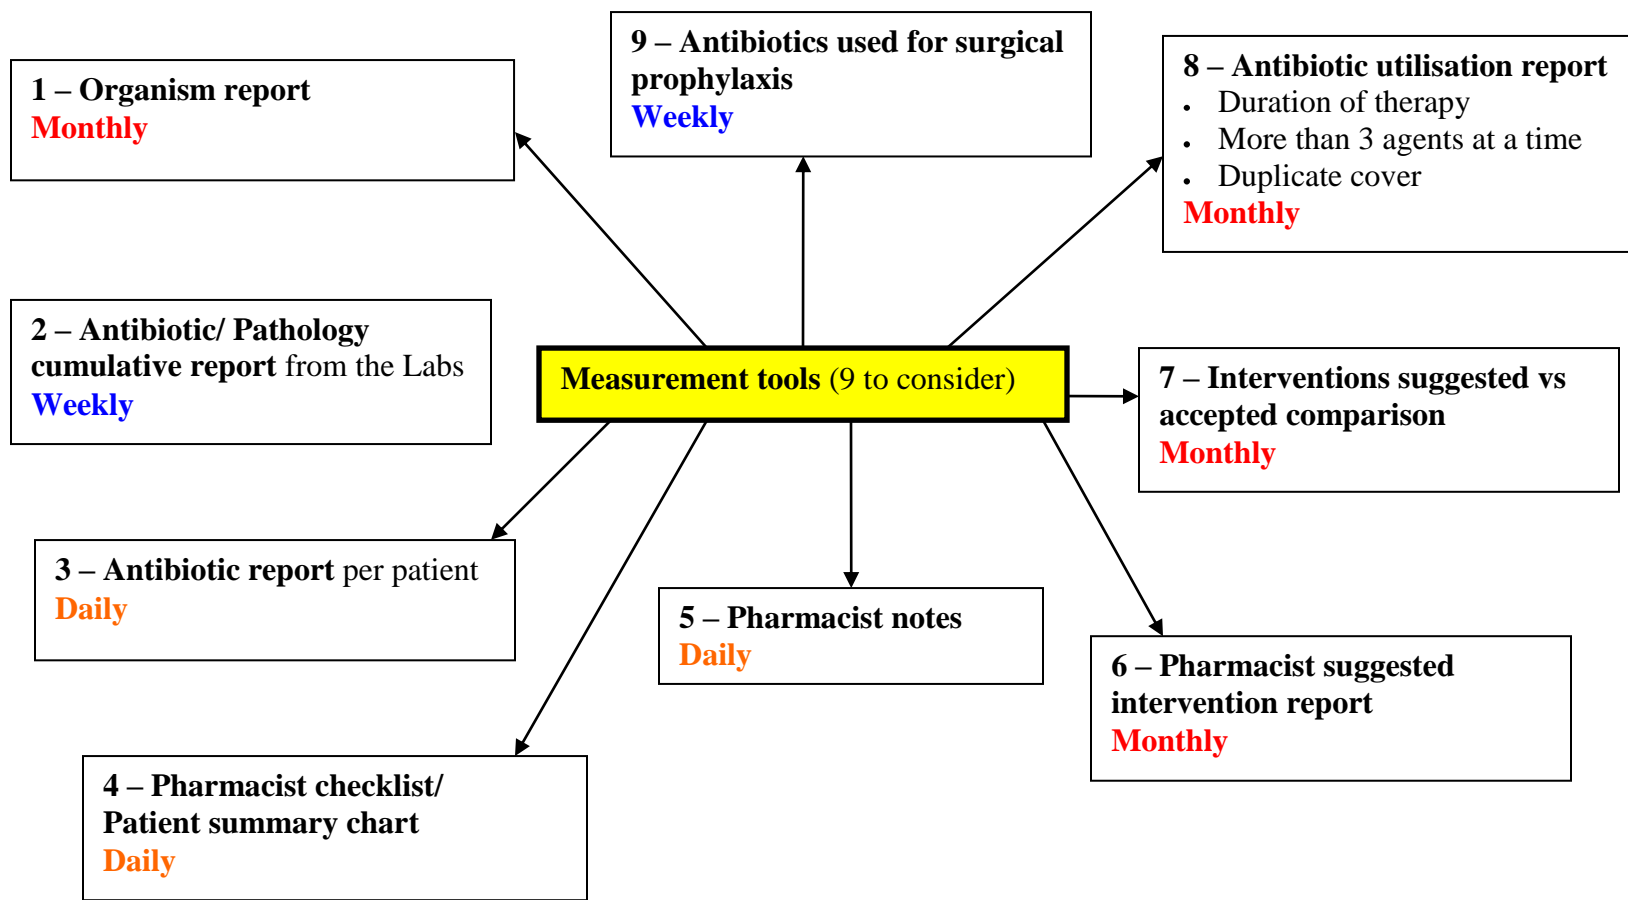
Measurement tools (9 to consider)

1 – Organism report
Monthly

9 – Antibiotics used for surgical prophylaxis
Weekly

8 – Antibiotic utilisation report
- Duration of therapy
- More than 3 agents at a time
- Duplicate cover
Monthly

2 – Antibiotic/ Pathology cumulative report from the Labs
Weekly

7 – Interventions suggested vs accepted comparison
Monthly

3 – Antibiotic report per patient
Daily

5 – Pharmacist notes
Daily

6 – Pharmacist suggested intervention report
Monthly

4 – Pharmacist checklist/ Patient summary chart
Daily